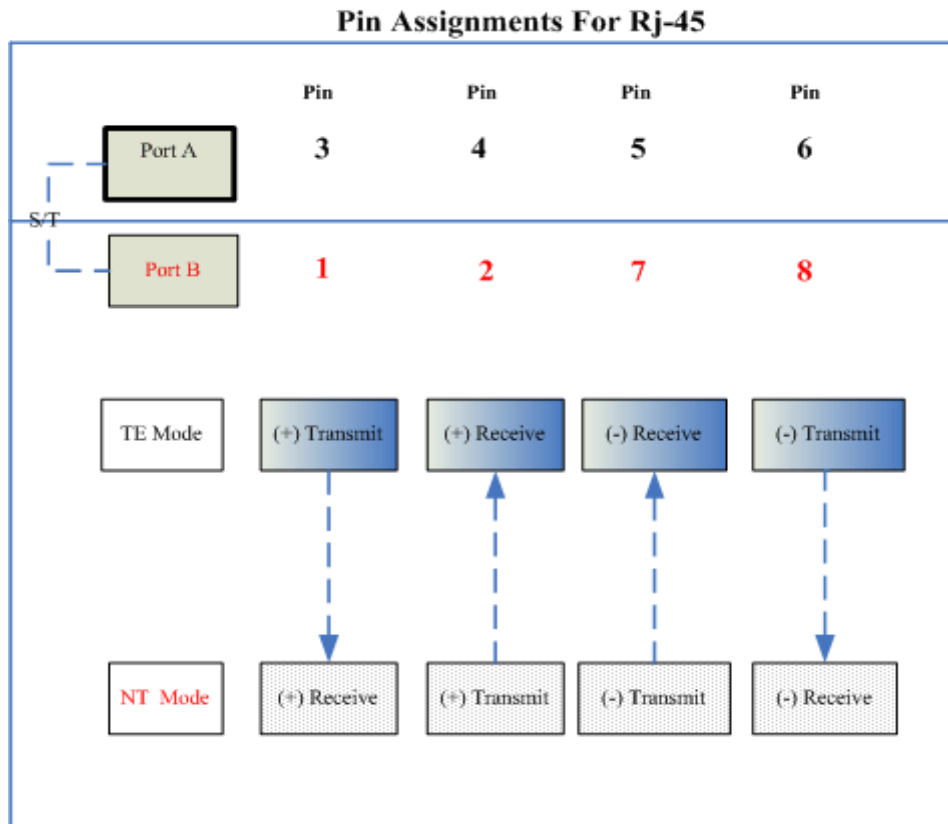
Pin Assignments For Rj-45

| | Pin | Pin | Pin | Pin |
|---|---|---|---|---|
| Port A | 3 | 4 | 5 | 6 |

S/T

| Port B | 1 | 2 | 7 | 8 |
|---|---|---|---|---|

| TE Mode | (+) Transmit | (+) Receive | (-) Receive | (-) Transmit |
|---|---|---|---|---|
| NT Mode | (+) Receive | (+) Transmit | (-) Transmit | (-) Receive |